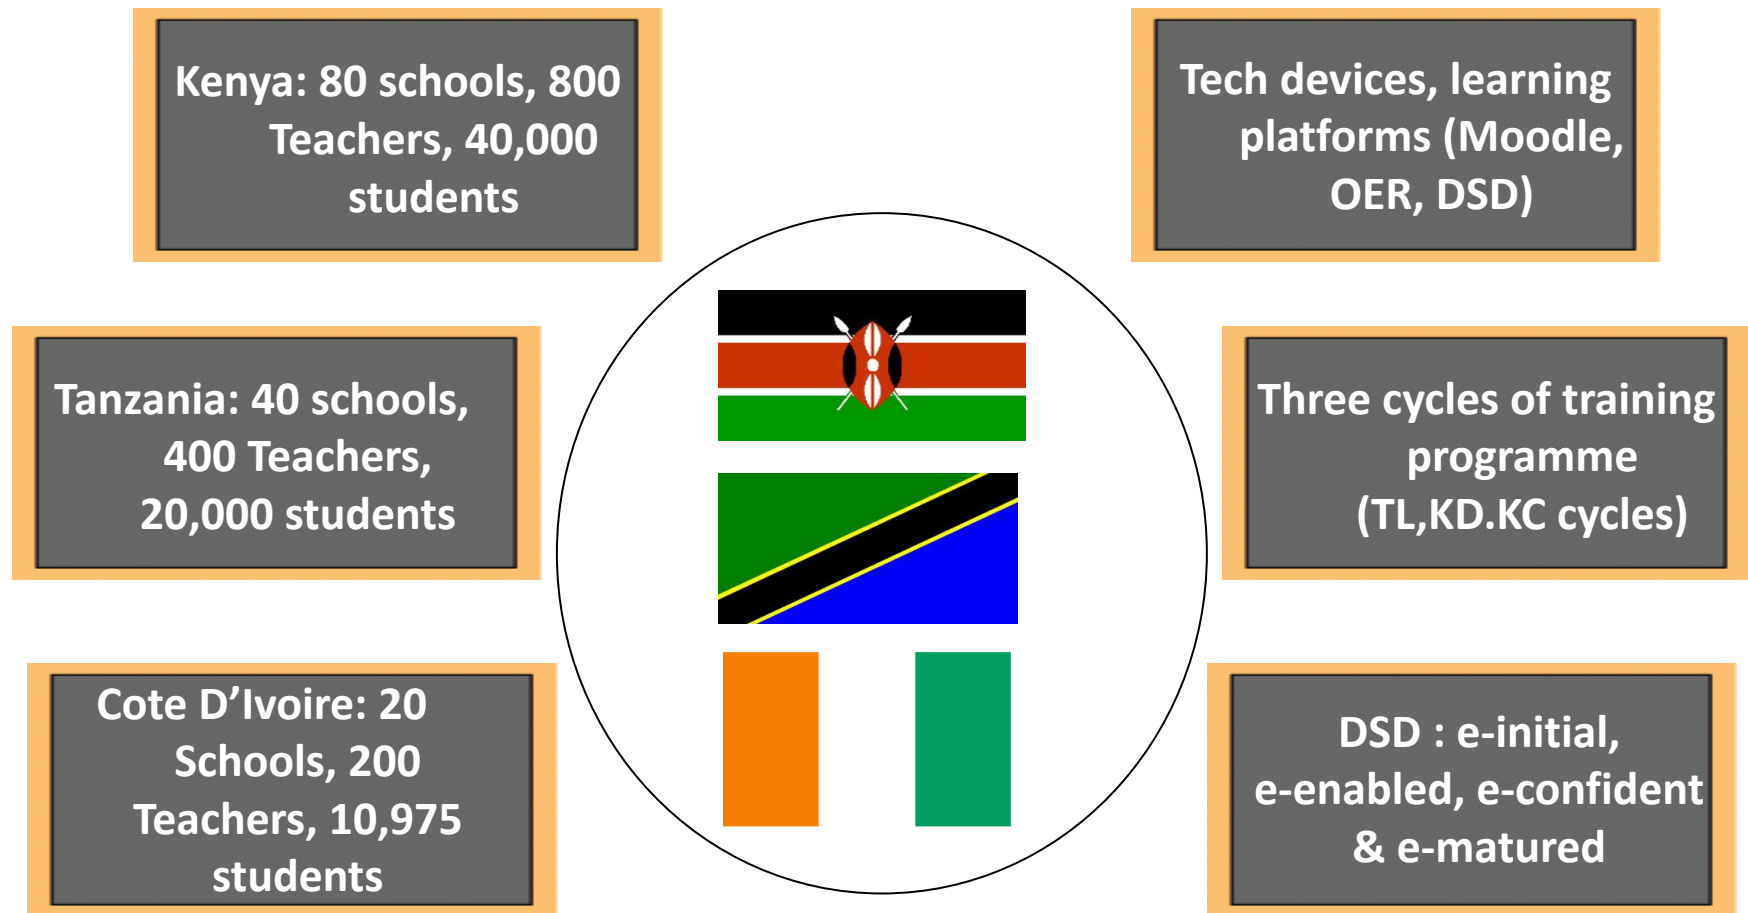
Kenya: 80 schools, 800 Teachers, 40,000 students

Tanzania: 40 schools, 400 Teachers, 20,000 students

Cote D’Ivoire: 20 Schools, 200 Teachers, 10,975 students

Tech devices, learning platforms (Moodle, OER, DSD)

Three cycles of training programme (TL,KD.KC cycles)

DSD : e-initial, e-enabled, e-confident & e-matured